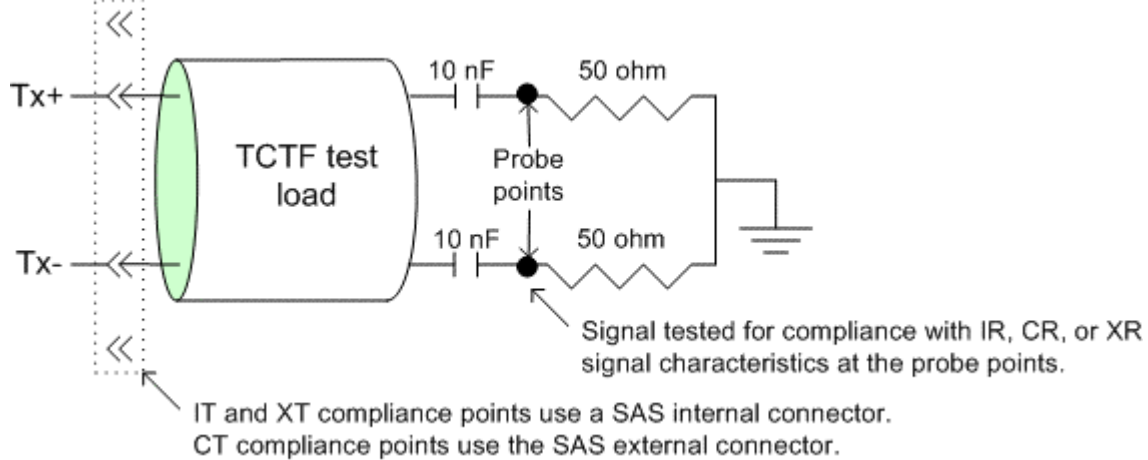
Tx+

Tx-

TCTF test load

10 nF

50 ohm

Probe points

10 nF

50 ohm

Signal tested for compliance with IR, CR, or XR signal characteristics at the probe points.

IT and XT compliance points use a SAS internal connector.
CT compliance points use the SAS external connector.